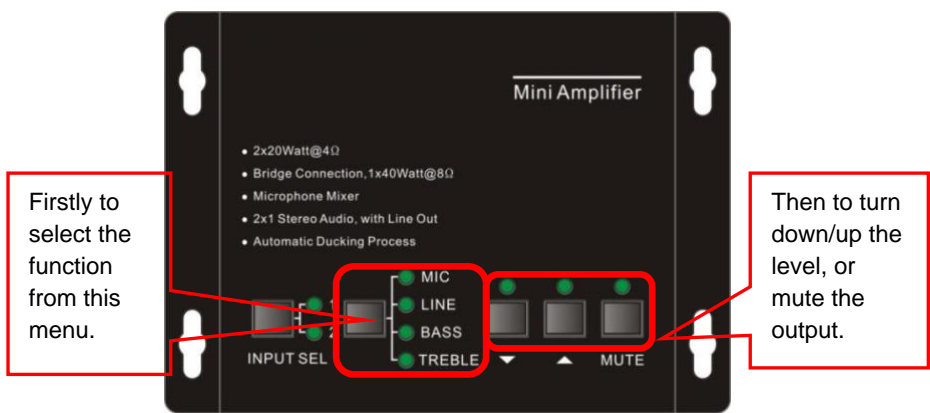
Mini Amplifier

• 2x20Watt@4Ω
• Bridge Connection,1x40Watt@8Ω
• Microphone Mixer
• 2x1 Stereo Audio, with Line Out
• Automatic Ducking Process

Firstly to select the function from this menu.

1
2
INPUT SEL

MIC
LINE
BASS
TREBLE

MUTE

Then to turn down/up the level, or mute the output.